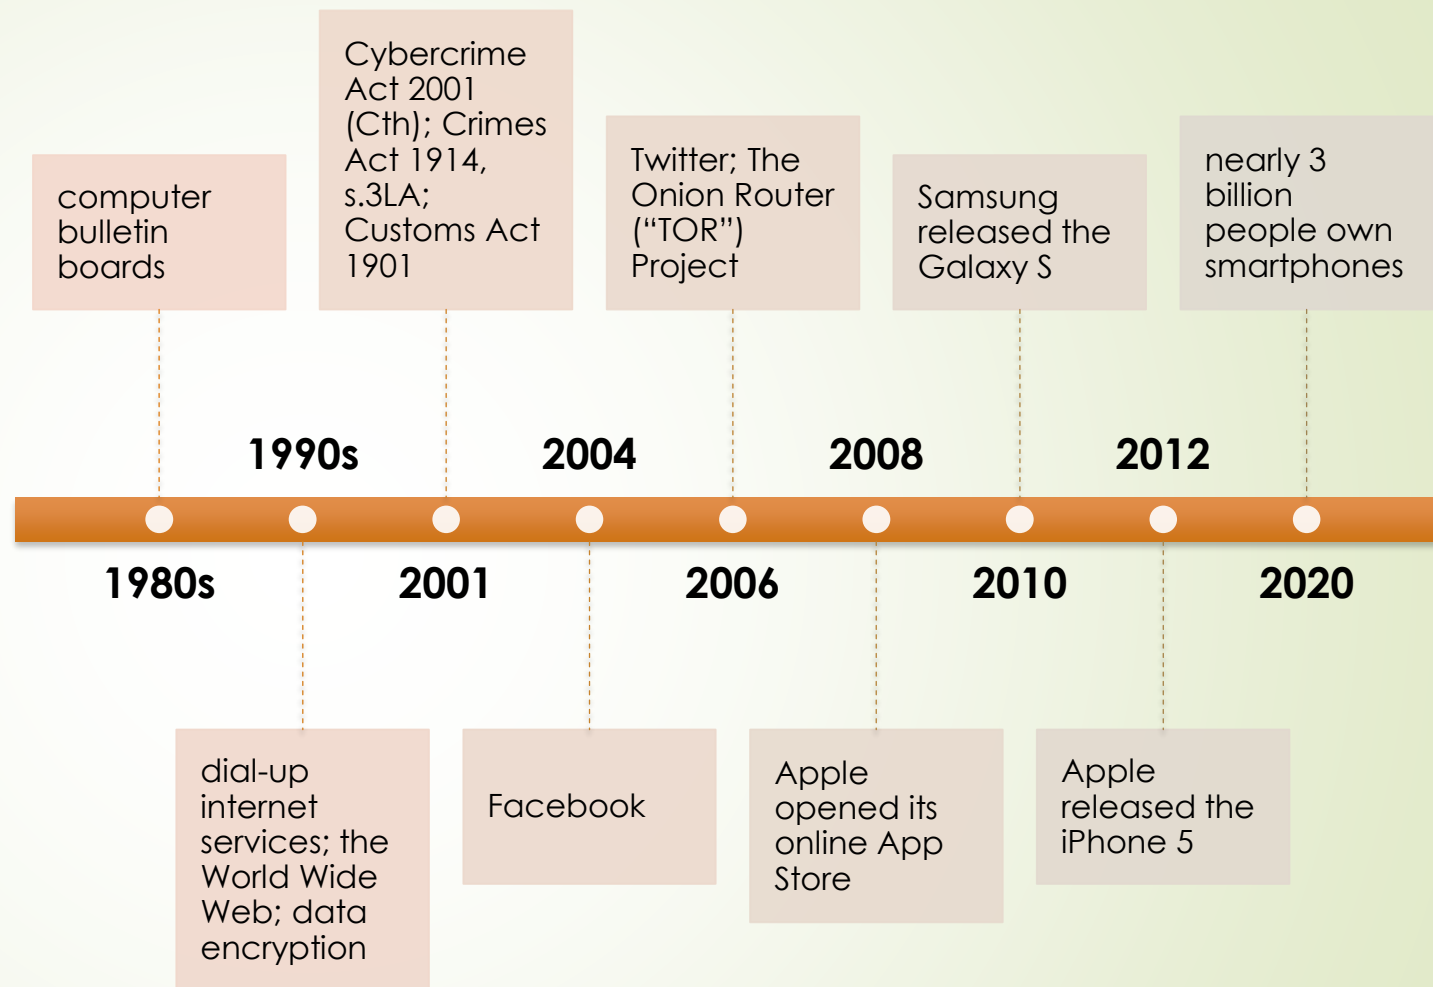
1980s

computer bulletin boards

1990s

dial-up internet services; the World Wide Web; data encryption

2001

Cybercrime Act 2001 (Cth); Crimes Act 1914, s.3LA; Customs Act 1901

2004

Facebook

2006

Twitter; The Onion Router ("TOR") Project

2008

Apple opened its online App Store

2010

Samsung released the Galaxy S

2012

Apple released the iPhone 5

2020

nearly 3 billion people own smartphones